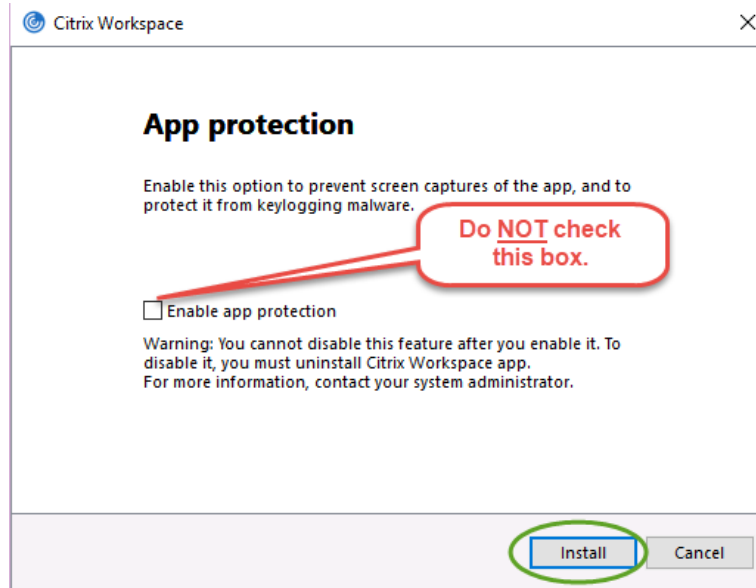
Citrix Workspace

×

App protection

Enable this option to prevent screen captures of the app, and to protect it from keylogging malware.

Do NOT check this box.

Enable app protection

Warning: You cannot disable this feature after you enable it. To disable it, you must uninstall Citrix Workspace app.
For more information, contact your system administrator.

Install

Cancel